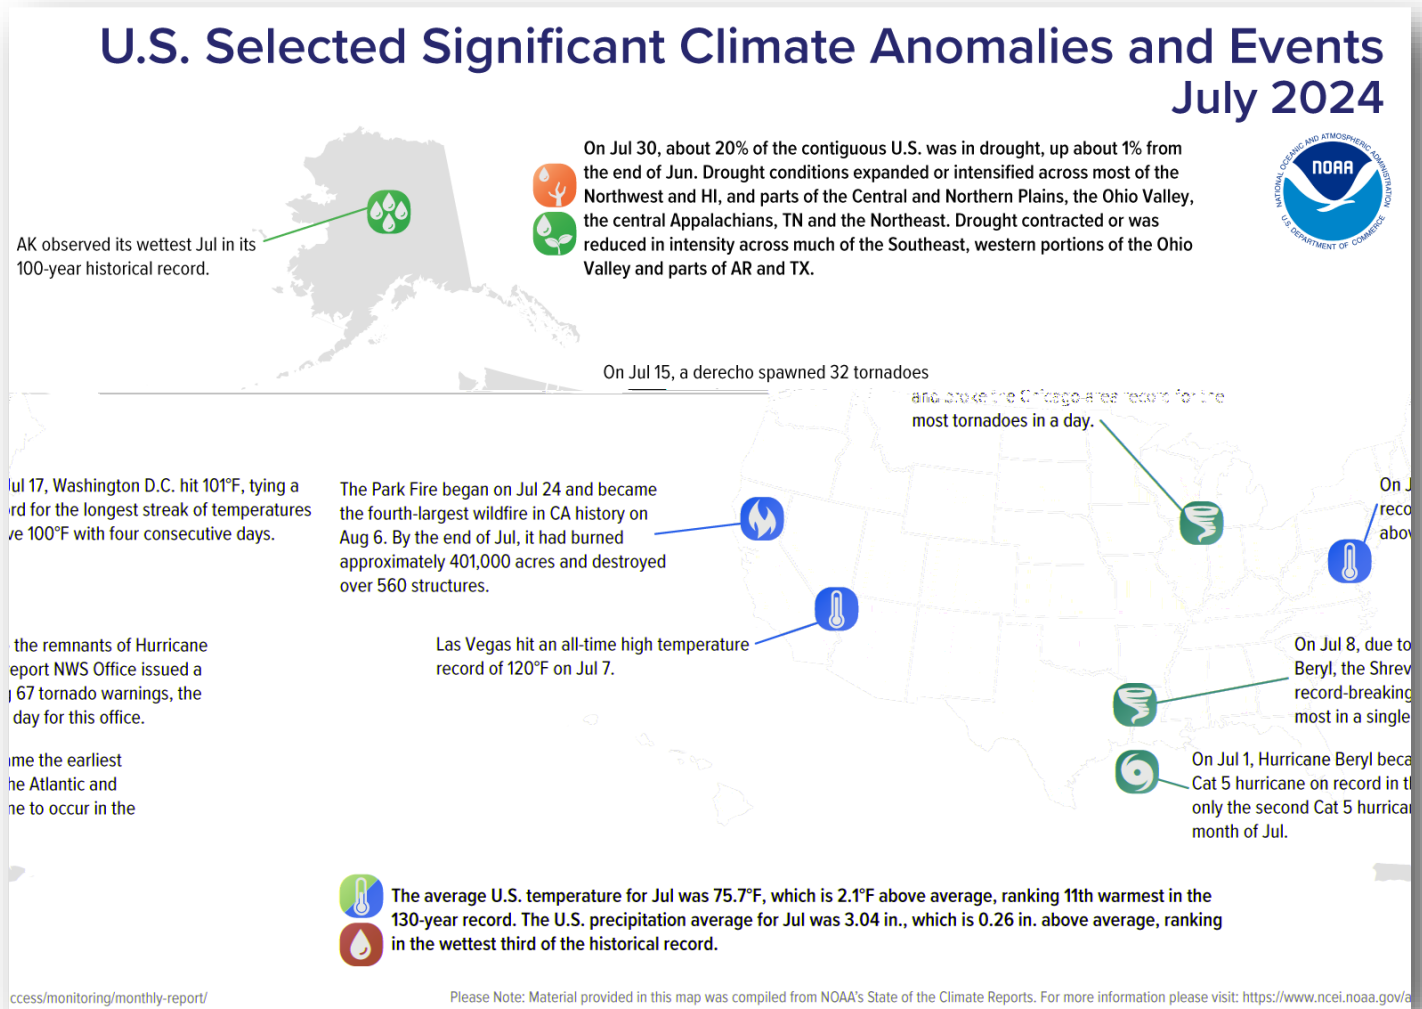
U.S. Selected Significant Climate Anomalies and Events
July 2024

NOAA
NATIONAL OCEANIC AND ATMOSPHERIC ADMINISTRATION
U.S. DEPARTMENT OF COMMERCE

AK observed its wettest Jul in its 100-year historical record.

On Jul 30, about 20% of the contiguous U.S. was in drought, up about 1% from the end of Jun. Drought conditions expanded or intensified across most of the Northwest and HI, and parts of the Central and Northern Plains, the Ohio Valley, the central Appalachians, TN and the Northeast. Drought contracted or was reduced in intensity across much of the Southeast, western portions of the Ohio Valley and parts of AR and TX.

On Jul 15, a derecho spawned 32 tornadoes and broke the Chicago-area record for the most tornadoes in a day.

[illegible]ul 17, Washington D.C. hit 101°F, tying a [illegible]rd for the longest streak of temperatures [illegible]ve 100°F with four consecutive days.

The Park Fire began on Jul 24 and became the fourth-largest wildfire in CA history on Aug 6. By the end of Jul, it had burned approximately 401,000 acres and destroyed over 560 structures.

On J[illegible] reco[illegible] abo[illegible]

Las Vegas hit an all-time high temperature record of 120°F on Jul 7.

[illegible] the remnants of Hurricane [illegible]eport NWS Office issued a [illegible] 67 tornado warnings, the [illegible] day for this office.

On Jul 8, due to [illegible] Beryl, the Shrev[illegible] record-breaking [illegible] most in a single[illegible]

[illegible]me the earliest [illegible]he Atlantic and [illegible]ne to occur in the

On Jul 1, Hurricane Beryl beca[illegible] Cat 5 hurricane on record in t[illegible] only the second Cat 5 hurrica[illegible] month of Jul.

The average U.S. temperature for Jul was 75.7°F, which is 2.1°F above average, ranking 11th warmest in the 130-year record. The U.S. precipitation average for Jul was 3.04 in., which is 0.26 in. above average, ranking in the wettest third of the historical record.

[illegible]ccess/monitoring/monthly-report/

Please Note: Material provided in this map was compiled from NOAA's State of the Climate Reports. For more information please visit: https://www.ncei.noaa.gov/a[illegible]